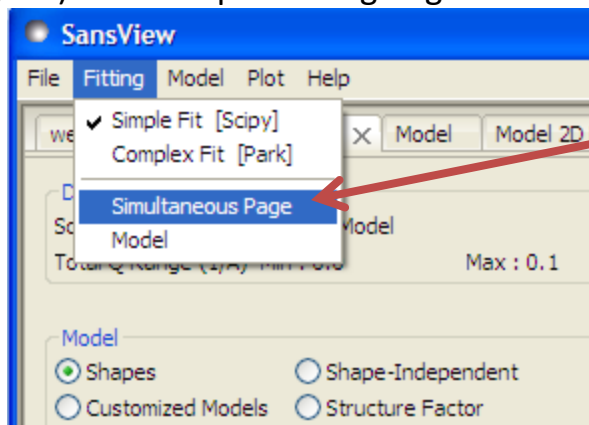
SansView

File Fitting Model Plot Help

Simple Fit [Scipy]
Complex Fit [Park]
Simultaneous Page
Model

we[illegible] × Model Model 2D

D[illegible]
So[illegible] Model
Total Q Range (1/A) Min : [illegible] Max : 0.1

Model
Shapes
Shape-Independent
Customized Models
Structure Factor